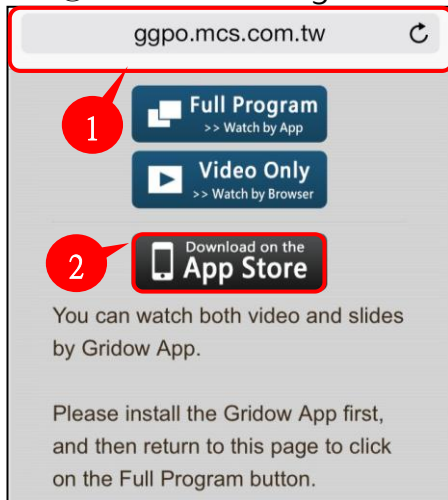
ggpo.mcs.com.tw

1

Full Program
>> Watch by App

Video Only
>> Watch by Browser

2

Download on the
App Store

You can watch both video and slides by Gridow App.

Please install the Gridow App first, and then return to this page to click on the Full Program button.